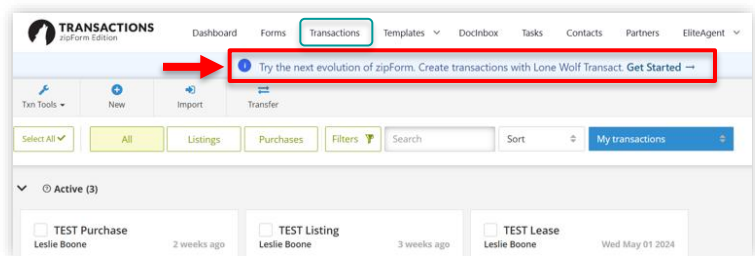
TRANSACTIONS
zipForm Edition

Dashboard Forms Transactions Templates DocInbox Tasks Contacts Partners EliteAgent

Try the next evolution of zipForm. Create transactions with Lone Wolf Transact. Get Started →

Txn Tools New Import Transfer

Select All All Listings Purchases Filters Search Sort My transactions

Active (3)

TEST Purchase
Leslie Boone 2 weeks ago

TEST Listing
Leslie Boone 3 weeks ago

TEST Lease
Leslie Boone Wed May 01 2024